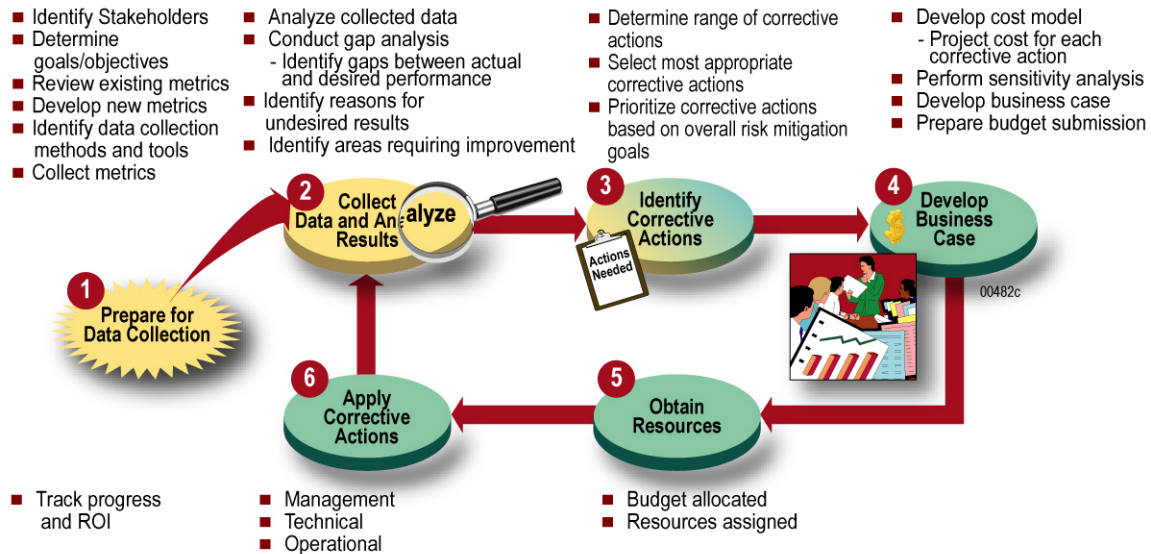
- Identify Stakeholders
- Determine goals/objectives
- Review existing metrics
- Develop new metrics
- Identify data collection methods and tools
- Collect metrics

- Analyze collected data
- Conduct gap analysis
  - Identify gaps between actual and desired performance
- Identify reasons for undesired results
- Identify areas requiring improvement

- Determine range of corrective actions
- Select most appropriate corrective actions
- Prioritize corrective actions based on overall risk mitigation goals

- Develop cost model
  - Project cost for each corrective action
- Perform sensitivity analysis
- Develop business case
- Prepare budget submission

2 Collect Data and Analyze Results

3 Identify Corrective Actions

Actions Needed

4 Develop Business Case

00482c

1 Prepare for Data Collection

6 Apply Corrective Actions

5 Obtain Resources

- Track progress and ROI

- Management
- Technical
- Operational

- Budget allocated
- Resources assigned